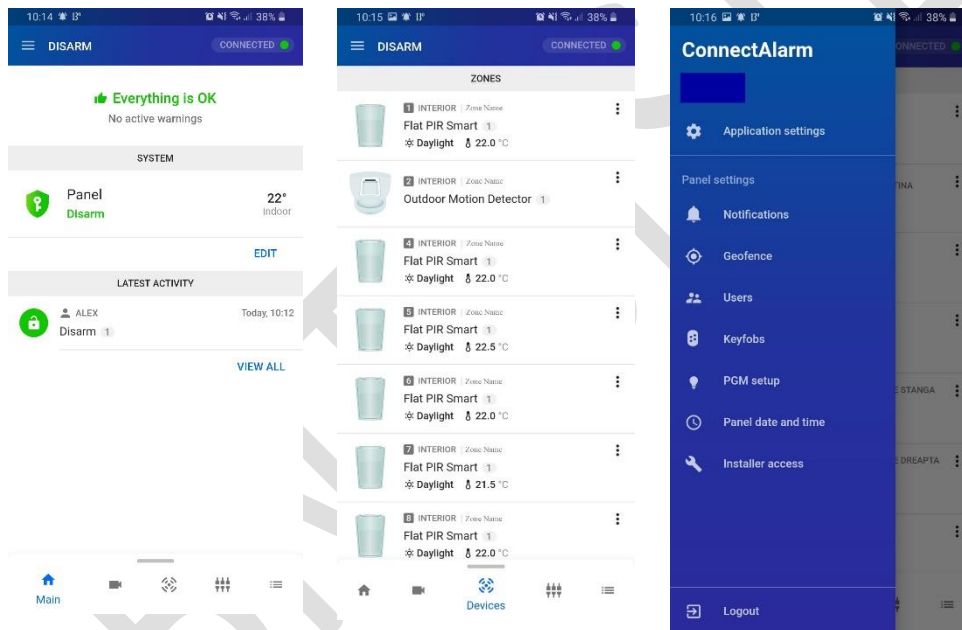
10:14 38%

DISARM CONNECTED

Everything is OK
No active warnings

SYSTEM

Panel
Disarm
22°
indoor

EDIT

LATEST ACTIVITY

ALEX
Today, 10:12
Disarm 1

VIEW ALL

Main

10:15 38%

DISARM CONNECTED

ZONES

1 INTERIOR | Zone Name
Flat PIR Smart 1
Daylight 22.0 °C

2 INTERIOR | Zone Name
Outdoor Motion Detector 1

4 INTERIOR | Zone Name
Flat PIR Smart 1
Daylight 22.0 °C

5 INTERIOR | Zone Name
Flat PIR Smart 1
Daylight 22.5 °C

6 INTERIOR | Zone Name
Flat PIR Smart 1
Daylight 22.0 °C

7 INTERIOR | Zone Name
Flat PIR Smart 1
Daylight 21.5 °C

8 INTERIOR | Zone Name
Flat PIR Smart 1
Daylight 22.0 °C

Devices

10:16 38%

ConnectAlarm

Application settings

Panel settings

Notifications

Geofence

Users

Keyfobs

PGM setup

Panel date and time

Installer access

Logout

ONNECTED
TINA
STANGA
DREAPTA